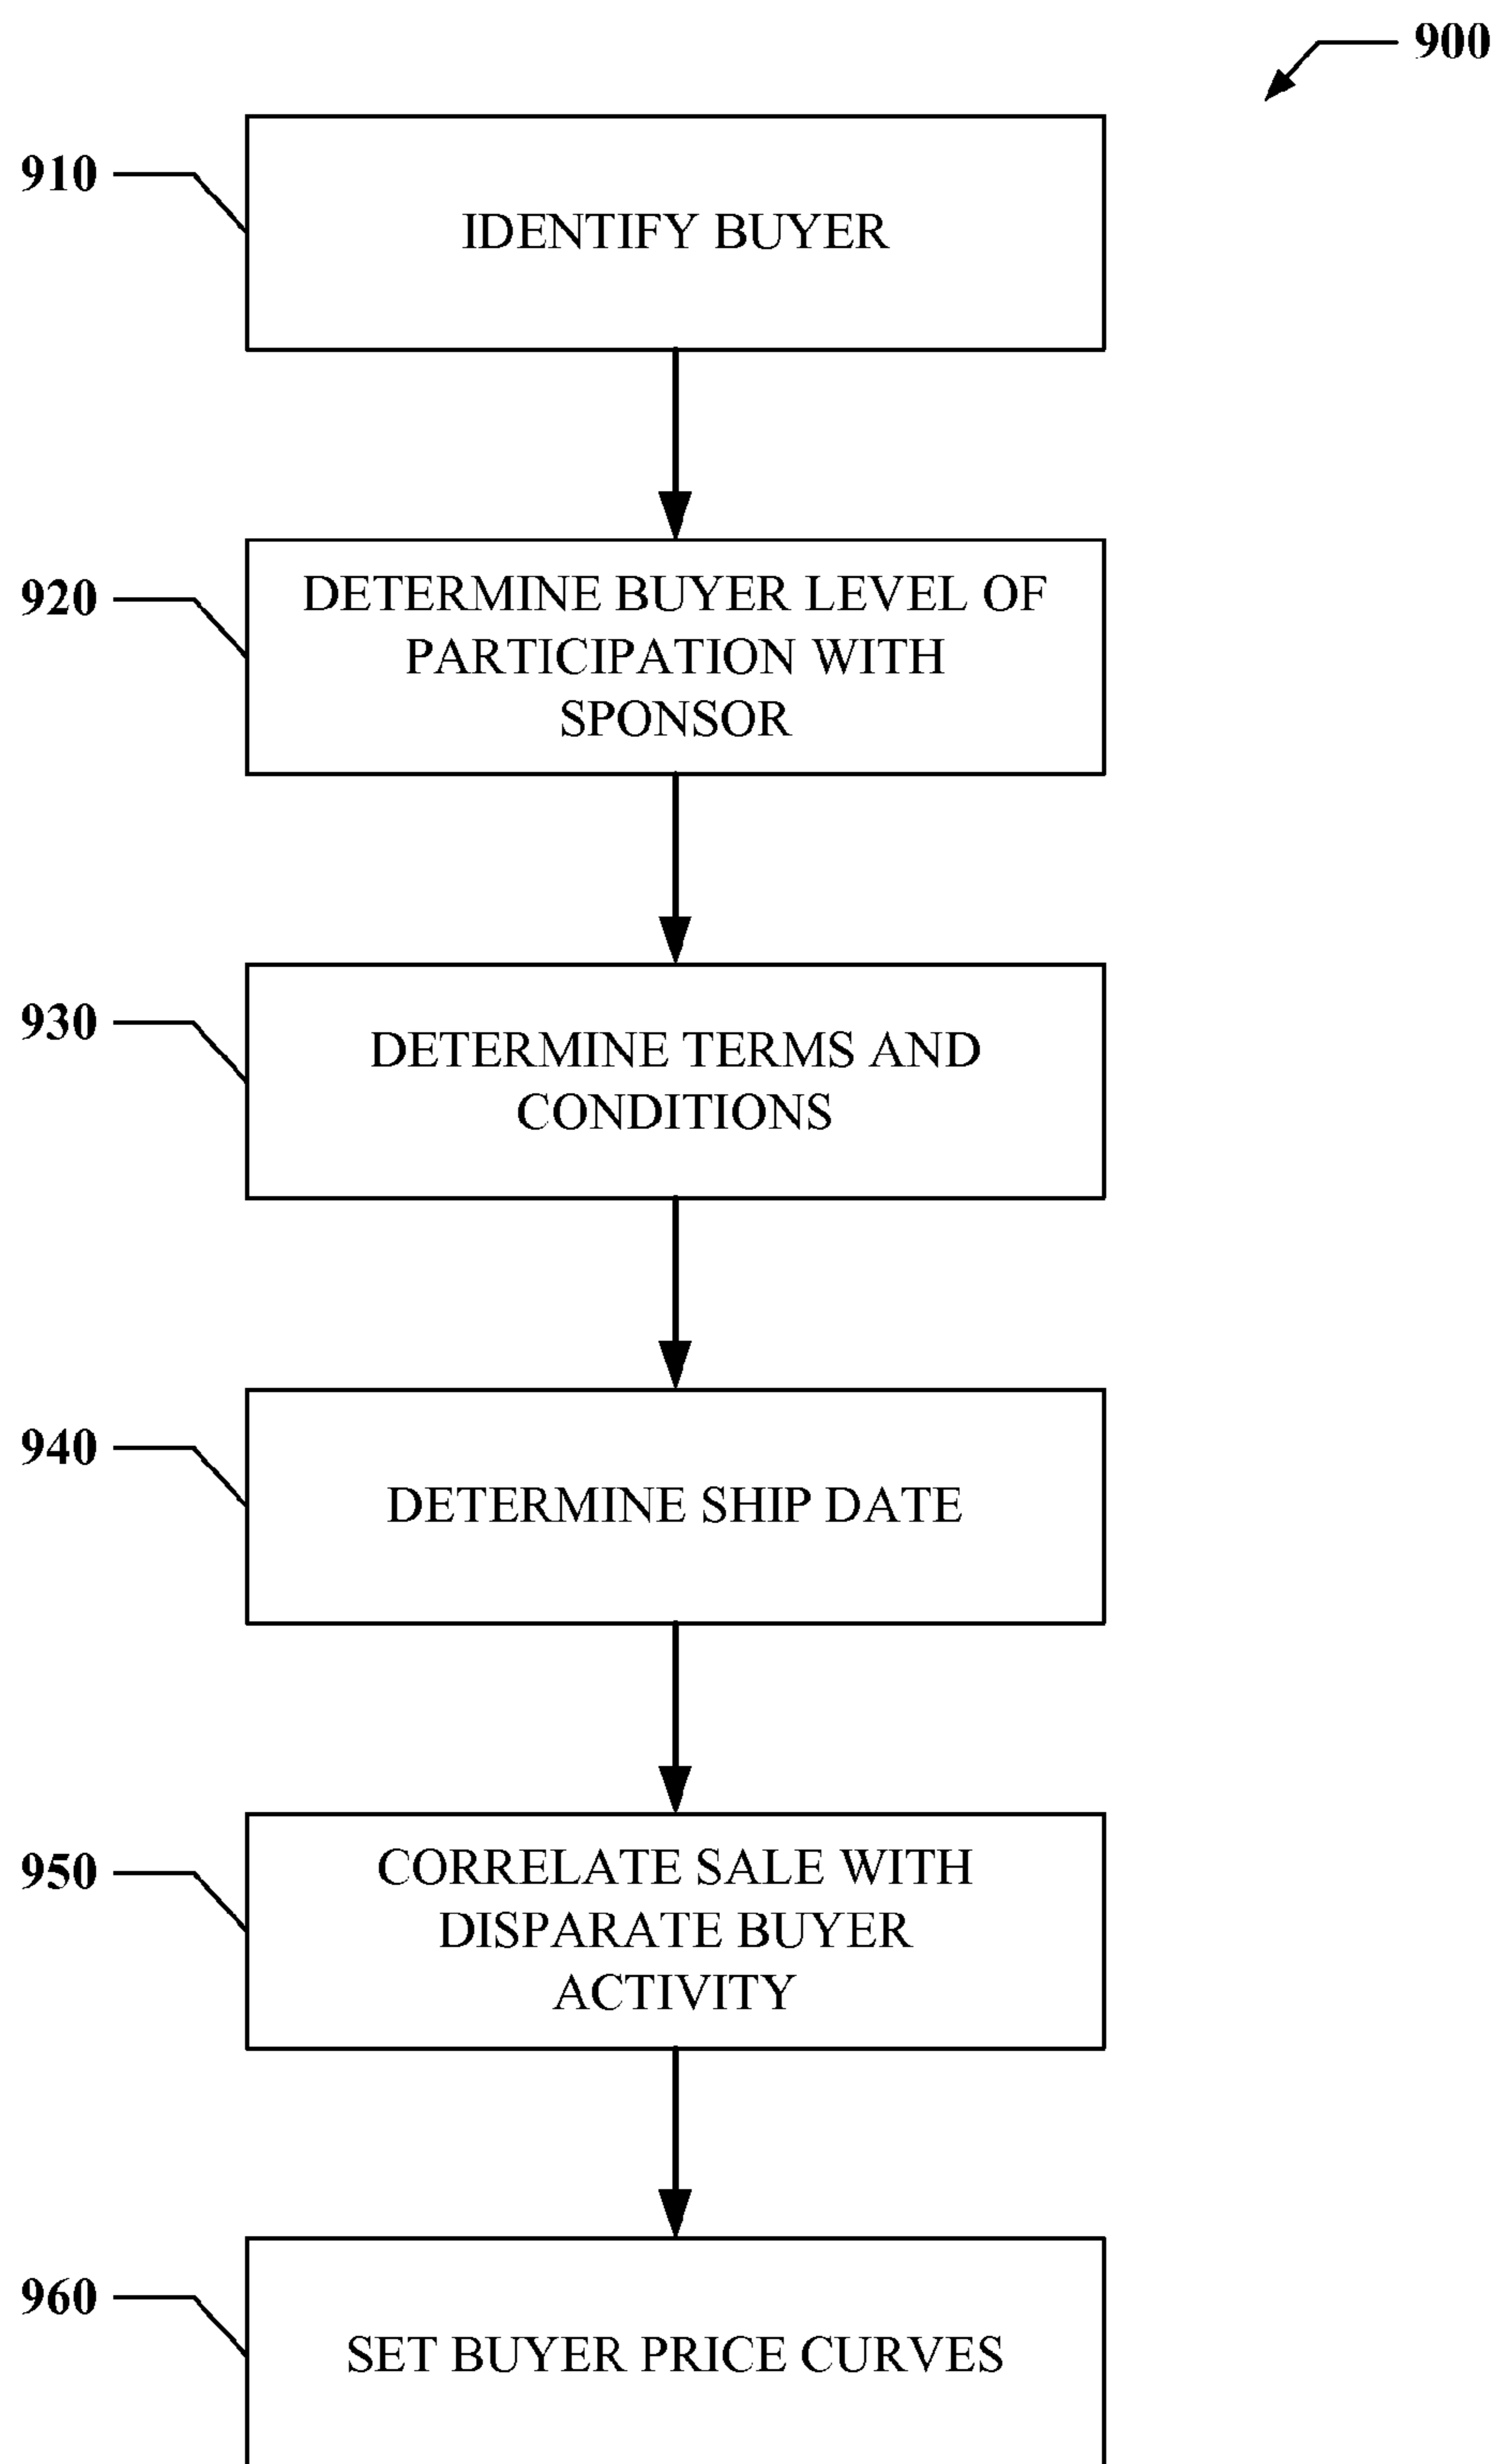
900

910

IDENTIFY BUYER

920

DETERMINE BUYER LEVEL OF PARTICIPATION WITH SPONSOR

930

DETERMINE TERMS AND CONDITIONS

940

DETERMINE SHIP DATE

950

CORRELATE SALE WITH DISPARATE BUYER ACTIVITY

960

SET BUYER PRICE CURVES